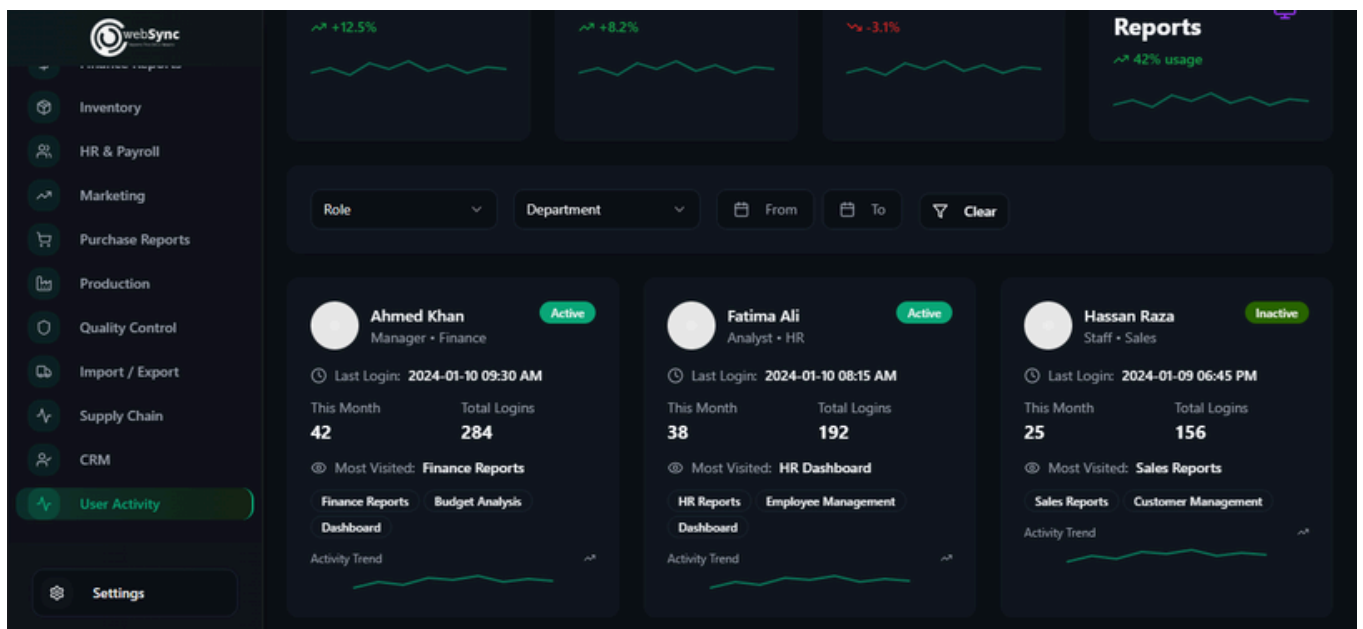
webSync

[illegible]

Inventory

HR & Payroll

Marketing

Purchase Reports

Production

Quality Control

Import / Export

Supply Chain

CRM

User Activity

Settings

+12.5%

+8.2%

-3.1%

Reports

42% usage

Role

Department

From

To

Clear

Ahmed Khan
Manager • Finance
Active
Last Login: 2024-01-10 09:30 AM
This Month
42
Total Logins
284
Most Visited: Finance Reports
Finance Reports
Budget Analysis
Dashboard
Activity Trend

Fatima Ali
Analyst • HR
Active
Last Login: 2024-01-10 08:15 AM
This Month
38
Total Logins
192
Most Visited: HR Dashboard
HR Reports
Employee Management
Dashboard
Activity Trend

Hassan Raza
Staff • Sales
Inactive
Last Login: 2024-01-09 06:45 PM
This Month
25
Total Logins
156
Most Visited: Sales Reports
Sales Reports
Customer Management
Activity Trend